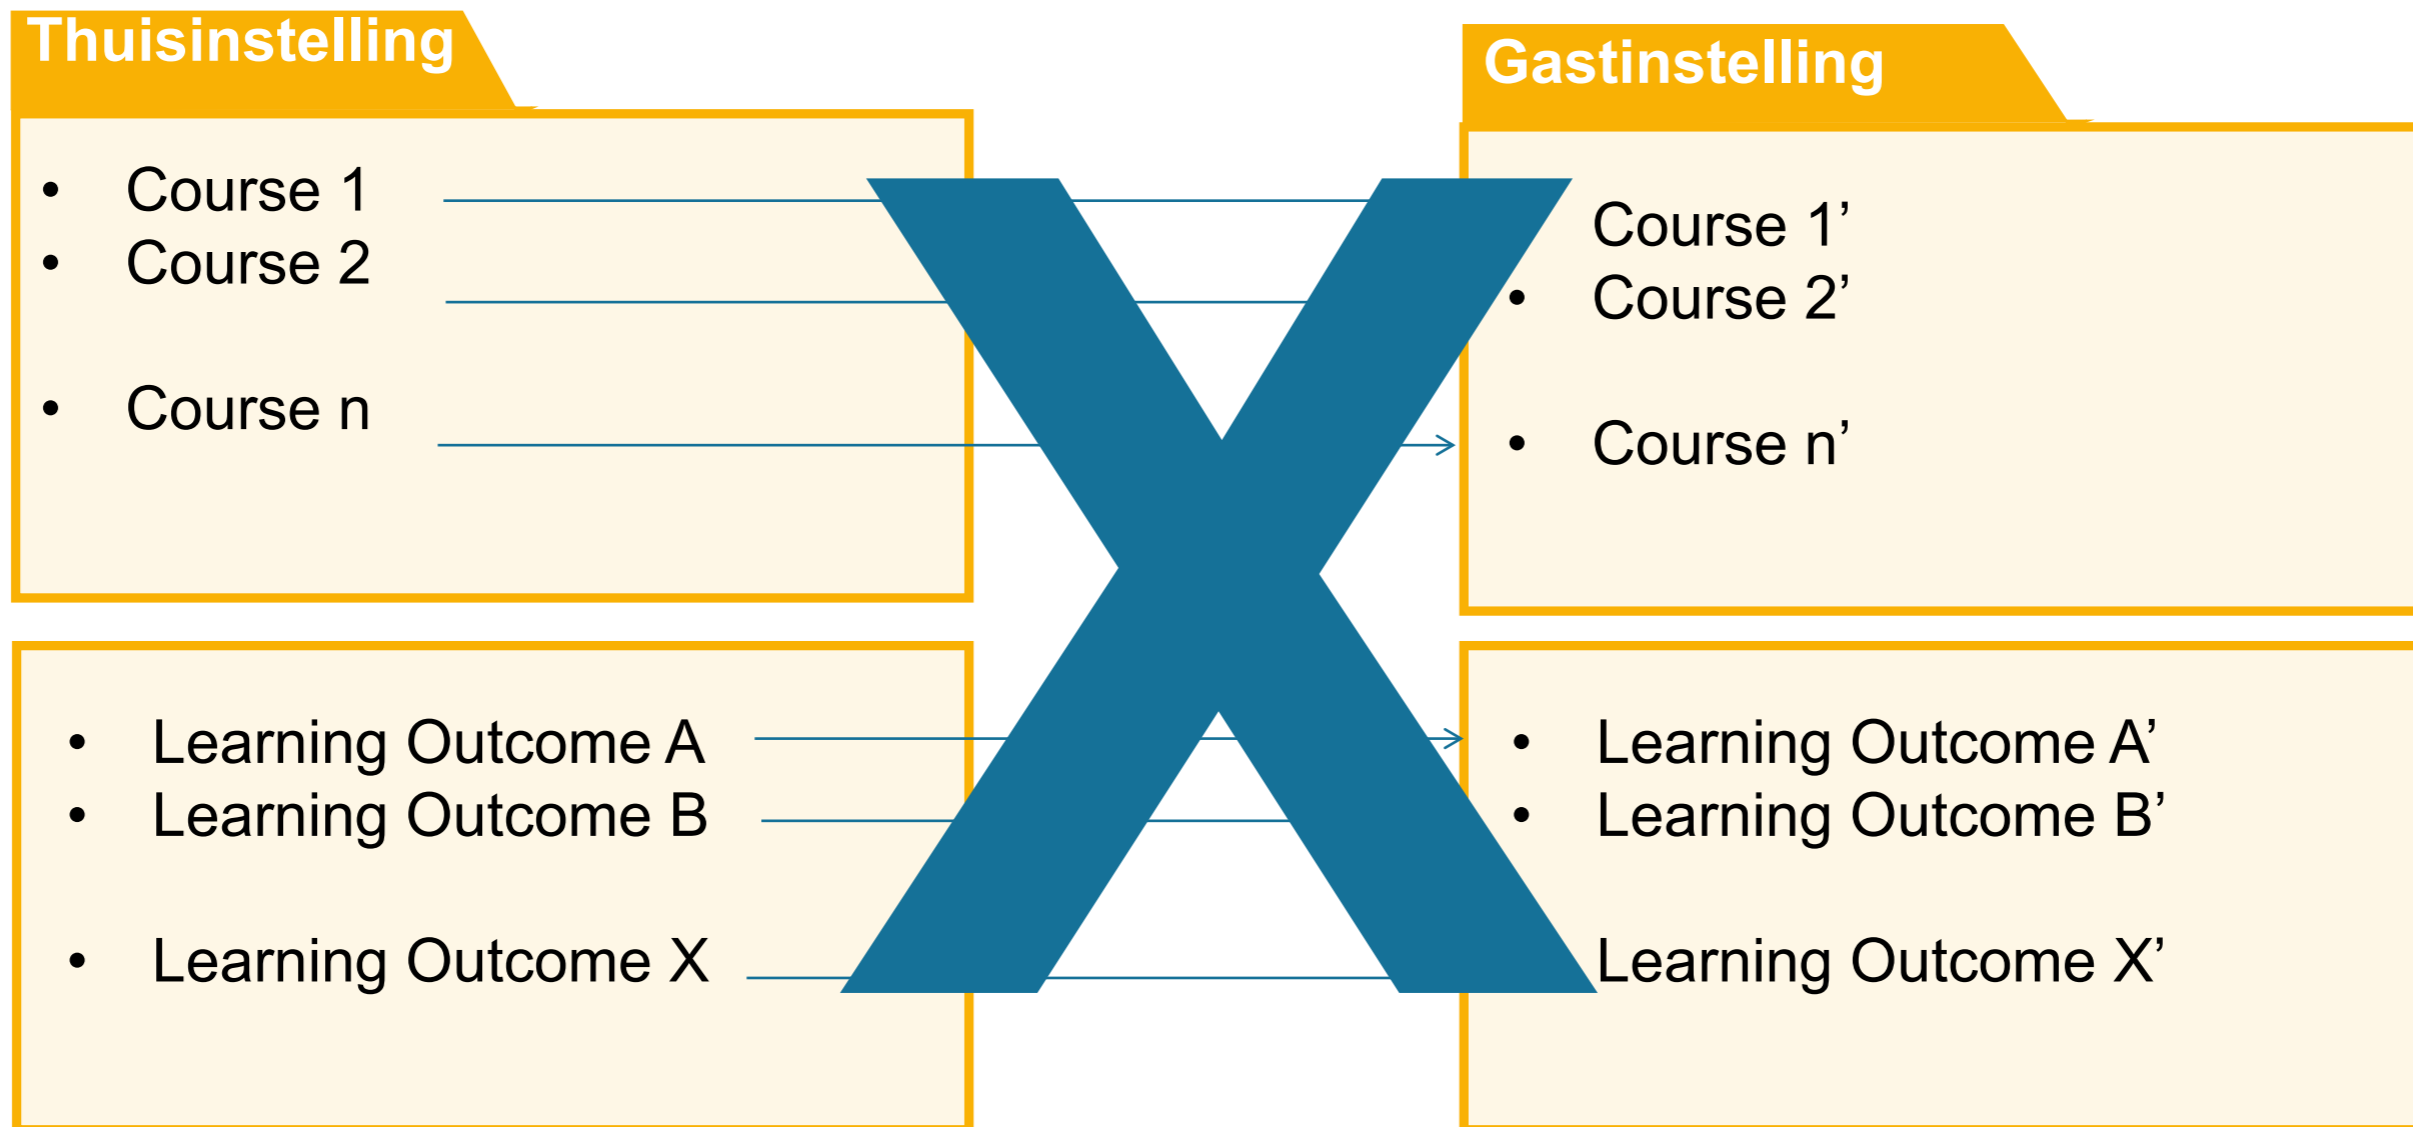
Thuisinstelling

- Course 1
- Course 2
- Course n

Gastinstelling

Course 1'
- Course 2'
- Course n'

X

- Learning Outcome A
- Learning Outcome B
- Learning Outcome X

- Learning Outcome A'
- Learning Outcome B'

Learning Outcome X'